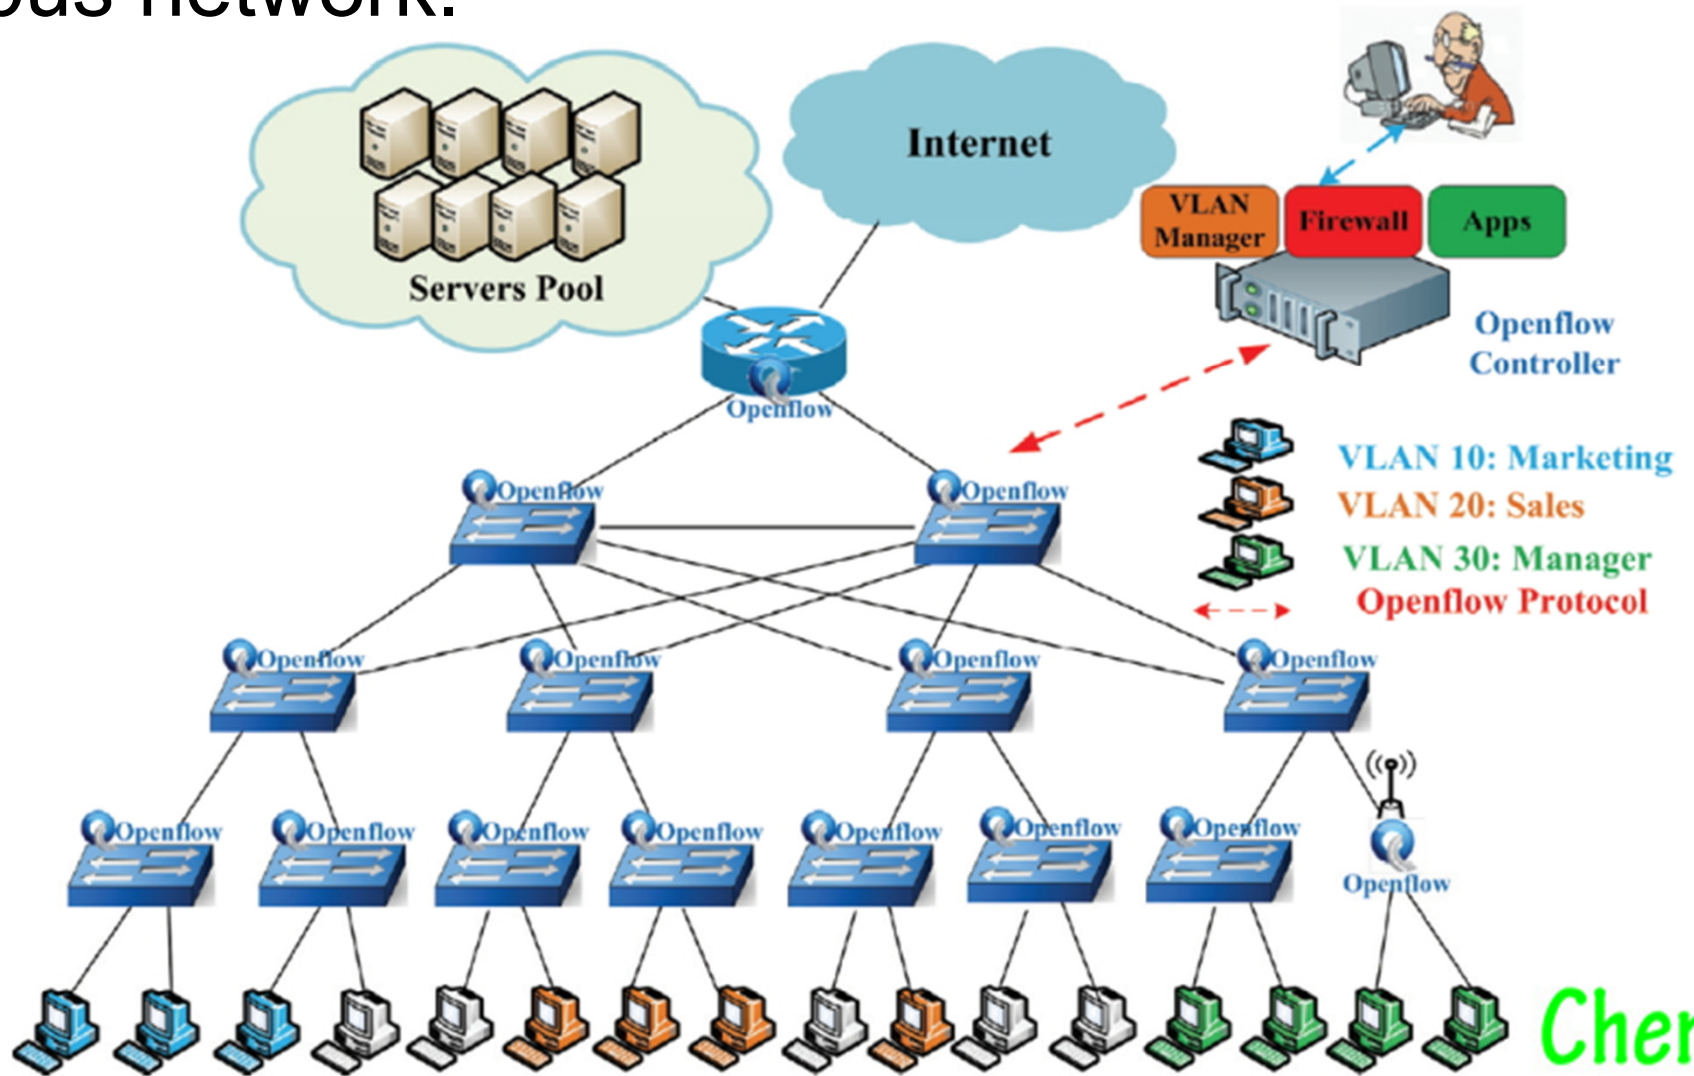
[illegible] network:

Servers Pool

Internet

VLAN Manager

Firewall

Apps

Openflow Controller

Openflow

VLAN 10: Marketing

VLAN 20: Sales

VLAN 30: Manager

Openflow Protocol

Openflow

Openflow

Openflow

Openflow

Openflow

Openflow

Openflow

Openflow

Openflow

Openflow

Openflow

Openflow

Openflow

Openflow

Openflow

Cher